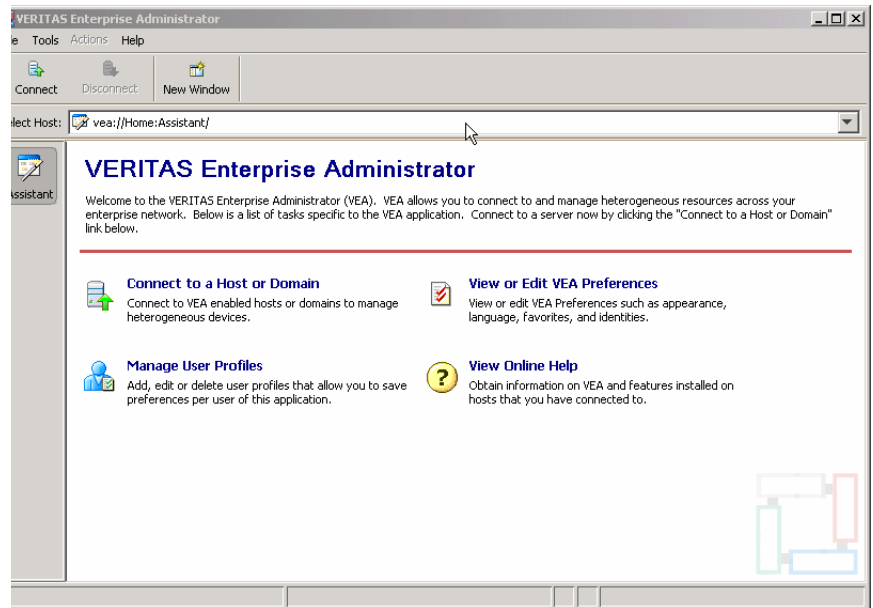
VERITAS Enterprise Administrator

le Tools Actions Help

Connect Disconnect New Window

elect Host: vea://Home:Assistant/

Assistant

VERITAS Enterprise Administrator

Welcome to the VERITAS Enterprise Administrator (VEA). VEA allows you to connect to and manage heterogeneous resources across your enterprise network. Below is a list of tasks specific to the VEA application. Connect to a server now by clicking the "Connect to a Host or Domain" link below.

Connect to a Host or Domain
Connect to VEA enabled hosts or domains to manage heterogeneous devices.

View or Edit VEA Preferences
View or edit VEA Preferences such as appearance, language, favorites, and identities.

Manage User Profiles
Add, edit or delete user profiles that allow you to save preferences per user of this application.

View Online Help
Obtain information on VEA and features installed on hosts that you have connected to.